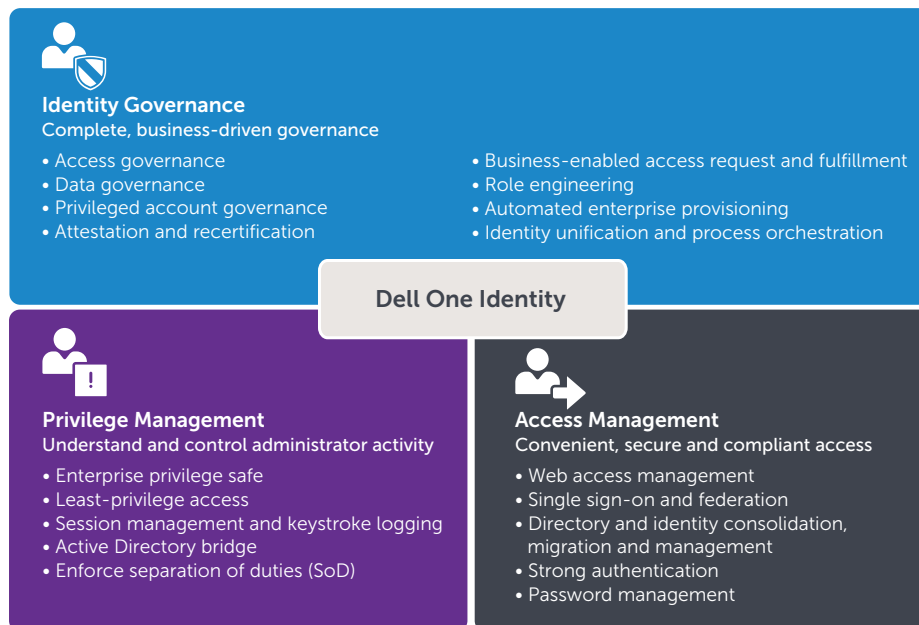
Identity Governance
Complete, business-driven governance

• Access governance
• Data governance
• Privileged account governance
• Attestation and recertification

• Business-enabled access request and fulfillment
• Role engineering
• Automated enterprise provisioning
• Identity unification and process orchestration

Dell One Identity

!

Privilege Management
Understand and control administrator activity

• Enterprise privilege safe
• Least-privilege access
• Session management and keystroke logging
• Active Directory bridge
• Enforce separation of duties (SoD)

Access Management
Convenient, secure and compliant access

• Web access management
• Single sign-on and federation
• Directory and identity consolidation, migration and management
• Strong authentication
• Password management